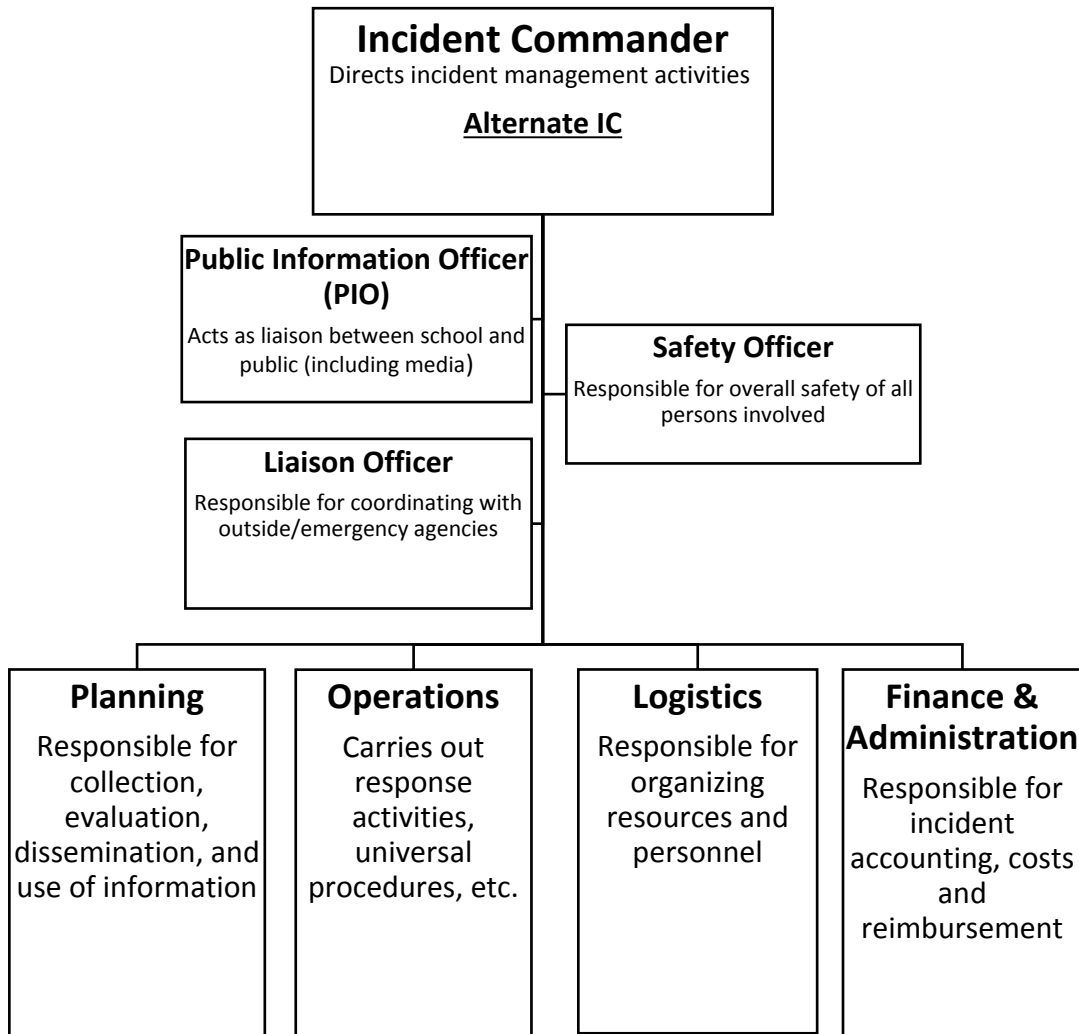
Incident Commander
Directs incident management activities

Alternate IC

Public Information Officer (PIO)
Acts as liaison between school and public (including media)

Safety Officer
Responsible for overall safety of all persons involved

Liaison Officer
Responsible for coordinating with outside/emergency agencies

Planning
Responsible for collection, evaluation, dissemination, and use of information

Operations
Carries out response activities, universal procedures, etc.

Logistics
Responsible for organizing resources and personnel

Finance & Administration
Responsible for incident accounting, costs and reimbursement